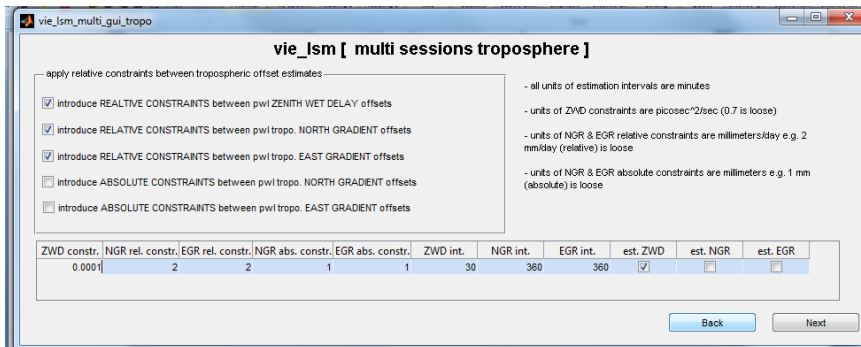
vie_lsm_multi_gui_tropo

vie_lsm [ multi sessions troposphere ]

apply relative constraints between tropospheric offset estimates

introduce REALTIVE CONSTRAINTS between pwl ZENITH WET DELAY offsets

introduce RELATIVE CONSTRAINTS between pwl tropo. NORTH GRADIENT offsets

introduce RELATIVE CONSTRAINTS between pwl tropo. EAST GRADIENT offsets

introduce ABSOLUTE CONSTRAINTS between pwl tropo. NORTH GRADIENT offsets

introduce ABSOLUTE CONSTRAINTS between pwl tropo. EAST GRADIENT offsets

- all units of estimation intervals are minutes

- units of ZWD constraints are picosec^2/sec (0.7 is loose)

- units of NGR & EGR relative constraints are millimeters/day e.g. 2 mm/day (relative) is loose

- units of NGR & EGR absolute constraints are millimeters e.g. 1 mm (absolute) is loose

| ZWD constr. | NGR rel. constr. | EGR rel. constr. | NGR abs. constr. | EGR abs. constr. | ZWD int. | NGR int. | EGR int. | est. ZWD | est. NGR | est. EGR |
|---|---|---|---|---|---|---|---|---|---|---|
| 0.0001 | 2 | 2 | 1 | 1 | 30 | 360 | 360 | ☑ | ☐ | ☐ |

Back

Next